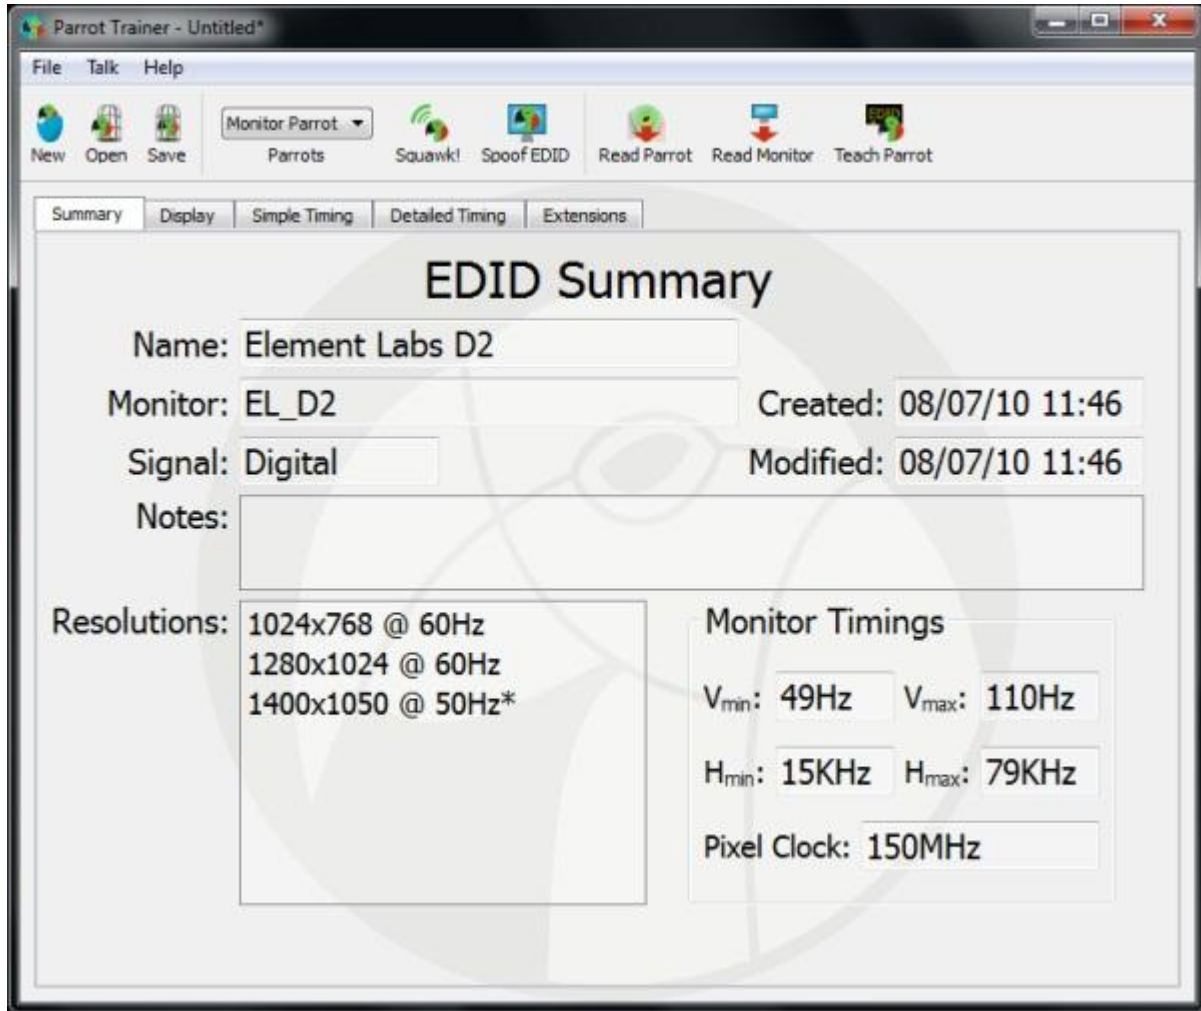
Parrot Trainer - Untitled*

File Talk Help

New Open Save Monitor Parrot Parrots Squawk! Spoof EDID Read Parrot Read Monitor Teach Parrot

Summary Display Simple Timing Detailed Timing Extensions

EDID Summary

Name: Element Labs D2

Monitor: EL_D2

Created: 08/07/10 11:46

Signal: Digital

Modified: 08/07/10 11:46

Notes:

Resolutions: 1024x768 @ 60Hz
1280x1024 @ 60Hz
1400x1050 @ 50Hz*

Monitor Timings

$V_{min}$: 49Hz $V_{max}$: 110Hz

$H_{min}$: 15KHz $H_{max}$: 79KHz

Pixel Clock: 150MHz